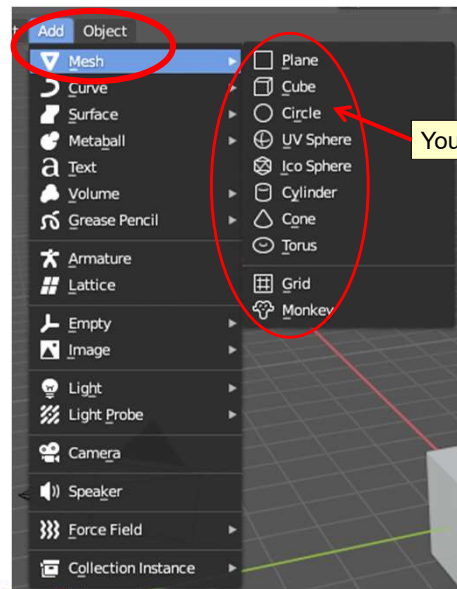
Add Object

Mesh
Curve
Surface
Metaball
Text
Volume
Grease Pencil
Armature
Lattice
Empty
Image
Light
Light Probe
Camera
Speaker
Force Field
Collection Instance

Plane
Cube
Circle
UV Sphere
Ico Sphere
Cylinder
Cone
Torus
Grid
Monkey

You